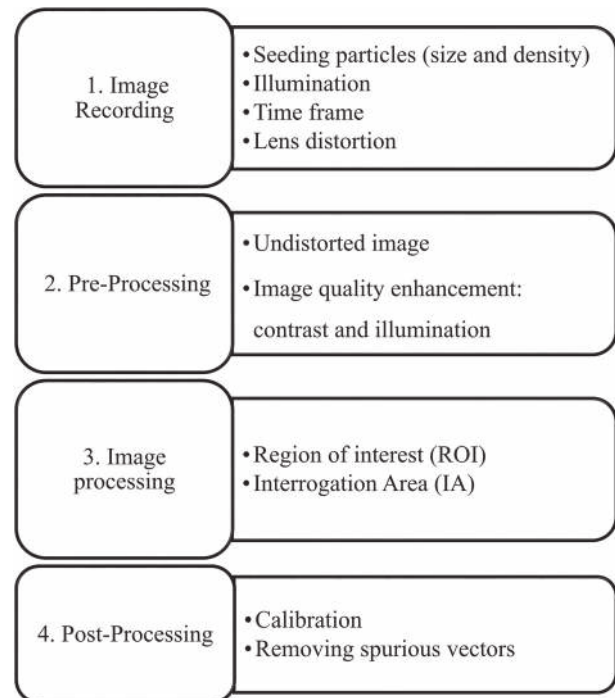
1. Image Recording

• Seeding particles (size and density)
• Illumination
• Time frame
• Lens distortion

2. Pre-Processing

• Undistorted image
• Image quality enhancement: contrast and illumination

3. Image processing

• Region of interest (ROI)
• Interrogation Area (IA)

4. Post-Processing

• Calibration
• Removing spurious vectors